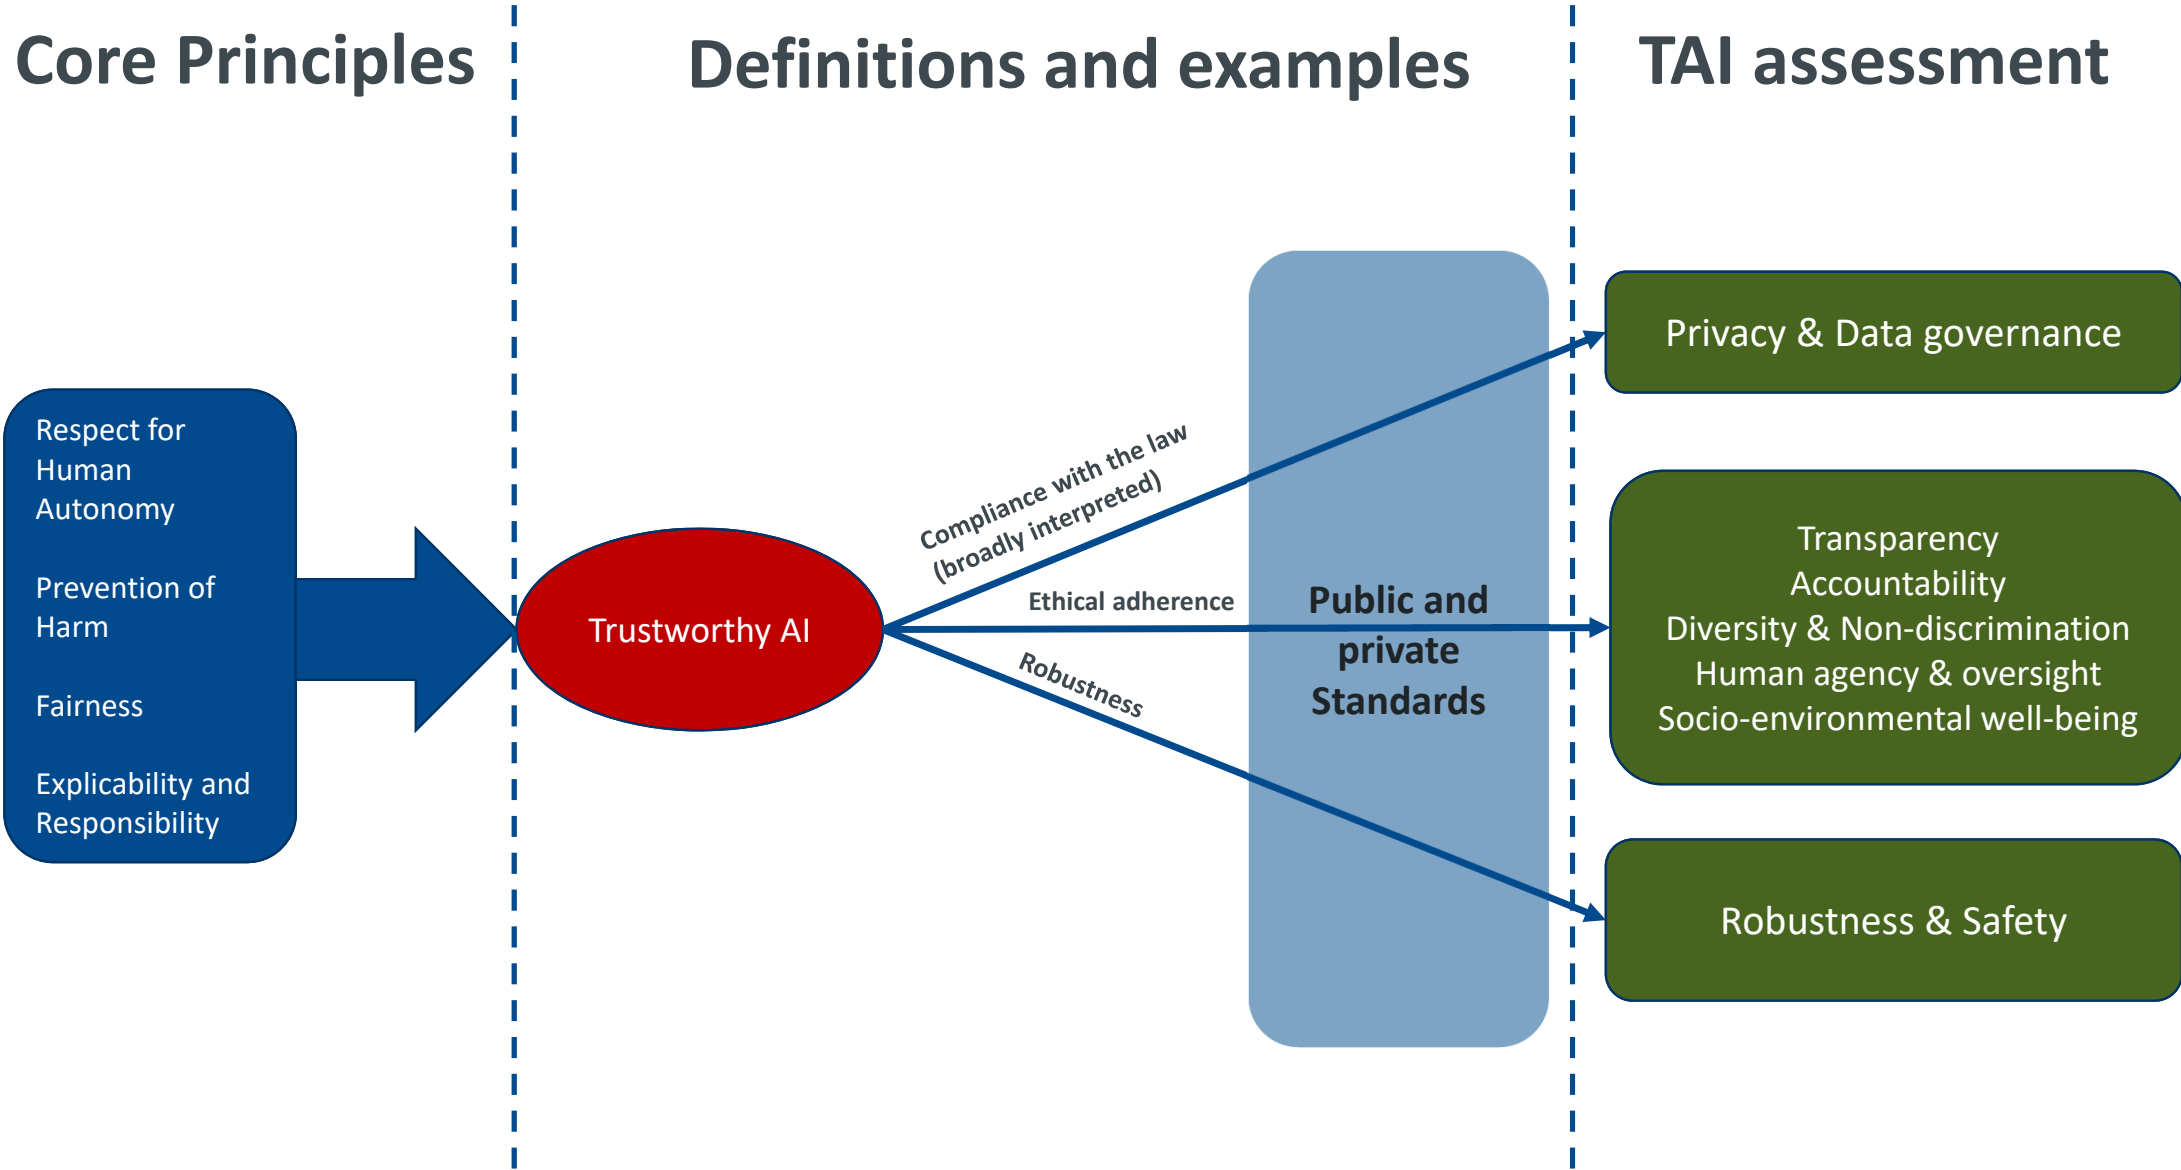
Core Principles

Definitions and examples

TAI assessment

Respect for Human Autonomy

Prevention of Harm

Fairness

Explicability and Responsibility

Trustworthy AI

Compliance with the law (broadly interpreted)

Ethical adherence

Robustness

Public and private Standards

Privacy & Data governance

Transparency
Accountability
Diversity & Non-discrimination
Human agency & oversight
Socio-environmental well-being

Robustness & Safety